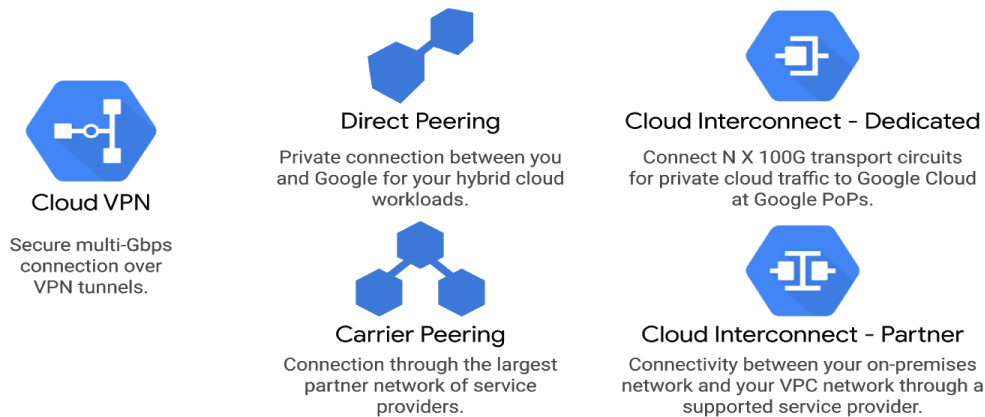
Cloud VPN

Secure multi-Gbps connection over VPN tunnels.

Direct Peering

Private connection between you and Google for your hybrid cloud workloads.

Carrier Peering

Connection through the largest partner network of service providers.

Cloud Interconnect - Dedicated

Connect N X 100G transport circuits for private cloud traffic to Google Cloud at Google PoPs.

Cloud Interconnect - Partner

Connectivity between your on-premises network and your VPC network through a supported service provider.